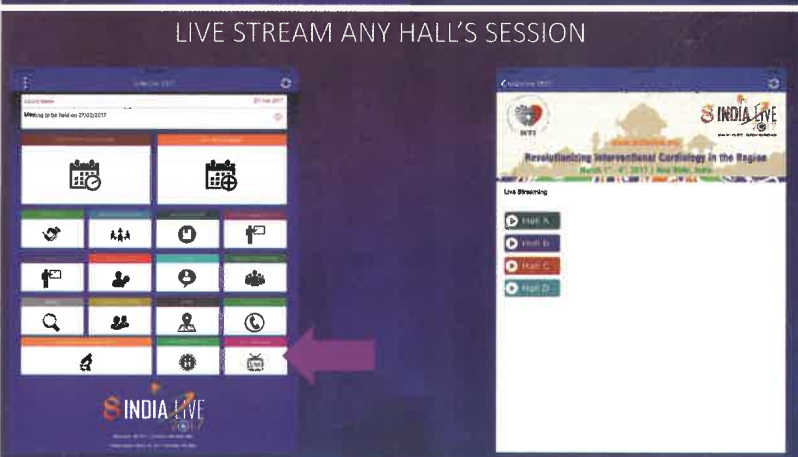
LIVE STREAM ANY HALL'S SESSION

India Live 2017

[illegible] 27 Feb 2017

Meeting to be held on 27/02/2017

INDIA LIVE 2017

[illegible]

INDIA LIVE

Revolutionizing Interventional Cardiology in the Region

March 1st - 4th, 2017 | New Delhi, India

Live Streaming

Hall A

Hall B

Hall C

Hall D